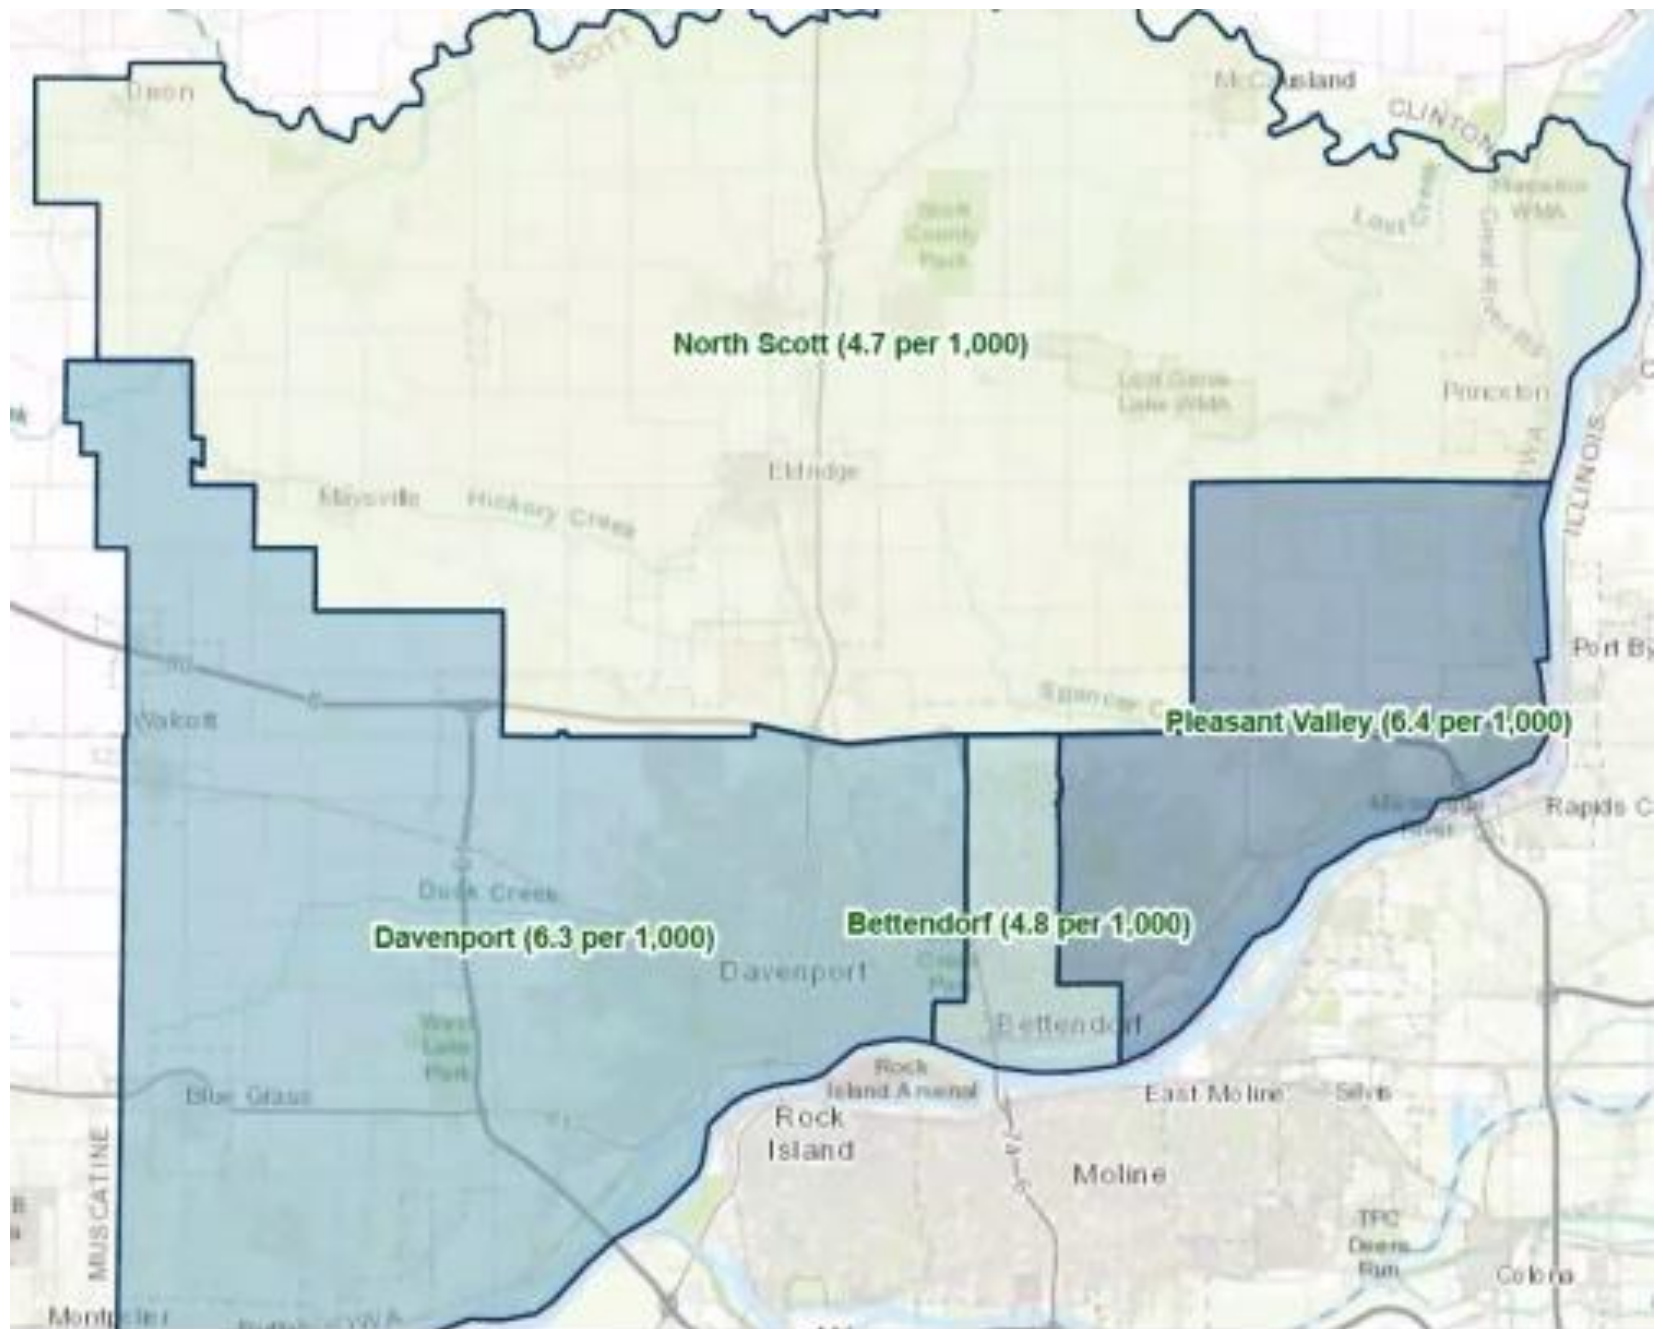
SCOTT
Dixon
McCausland
CLINTON
Scott County Park
Lost Creek
Princeton
Wapsipinicon WMA
North Scott (4.7 per 1,000)
Lost Grove Lake WMA
Eldridge
Maysville
Hickory Creek
ILLINOIS
IOWA
Port Byron
Walcott
Spencer Creek
Pleasant Valley (6.4 per 1,000)
Mississippi River
Rapids City
Duck Creek
Bettendorf (4.8 per 1,000)
Davenport (6.3 per 1,000)
Davenport
Credit Island Park
West Lake Park
Bettendorf
Rock Island Arsenal
Blue Grass
East Moline
Silvis
Rock Island
Moline
MUSCATINE
TPC Deere Run
Colona
Montpelier